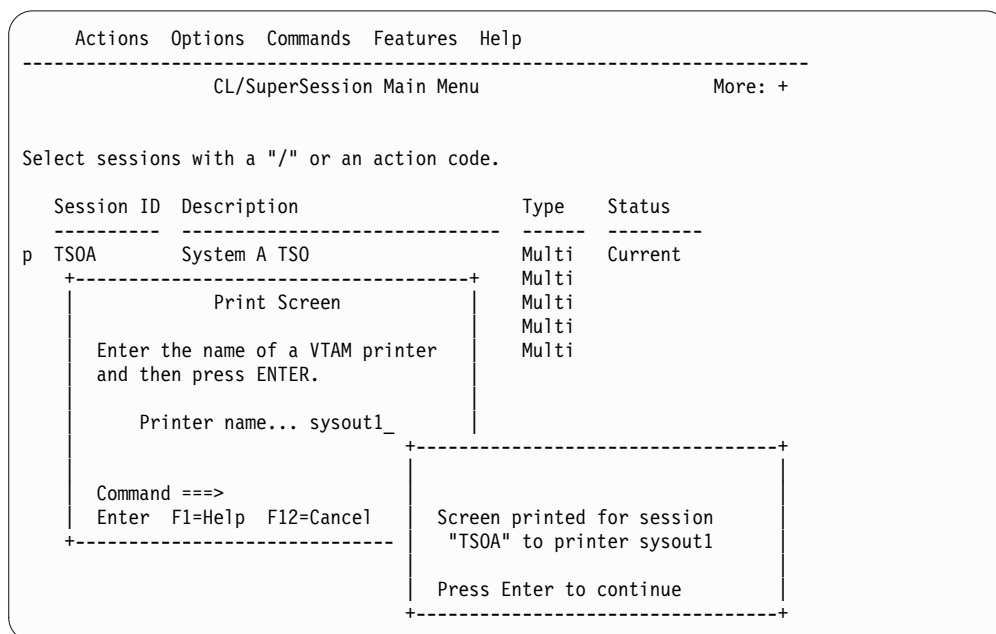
Actions Options Commands Features Help

CL/SuperSession Main Menu

More: +

Select sessions with a "/" or an action code.

| | Session ID | Description | Type | Status |
|---|---|---|---|---|
| p | TSOA | System A TSO | Multi | Current |
| | | | Multi | |
| | | | Multi | |
| | | | Multi | |
| | | | Multi | |

Print Screen

Enter the name of a VTAM printer and then press ENTER.

Printer name... sysout1_

Command ===>
Enter F1=Help F12=Cancel

Screen printed for session "TSOA" to printer sysout1

Press Enter to continue